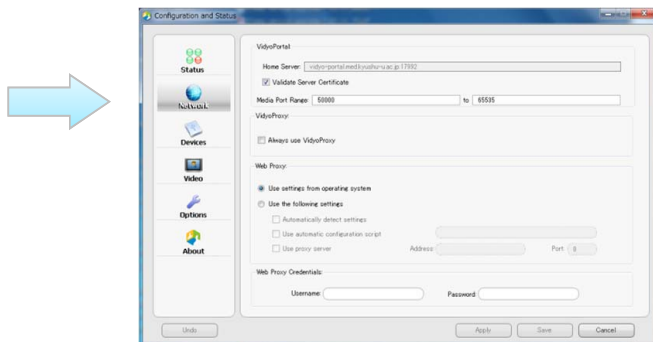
Configuration and Status

Status

Network

Devices

Video

Options

About

VidyoPortal

Home Server: vidyo-portal.med.kyushu-u.ac.jp:17992

Validate Server Certificate

Media Port Range: 50000 to 65535

VidyoProxy

Always use VidyoProxy

Web Proxy

Use settings from operating system

Use the following settings

Automatically detect settings

Use automatic configuration script

Use proxy server Address Port 0

Web Proxy Credentials

Username: Password:

Undo

Apply Save Cancel